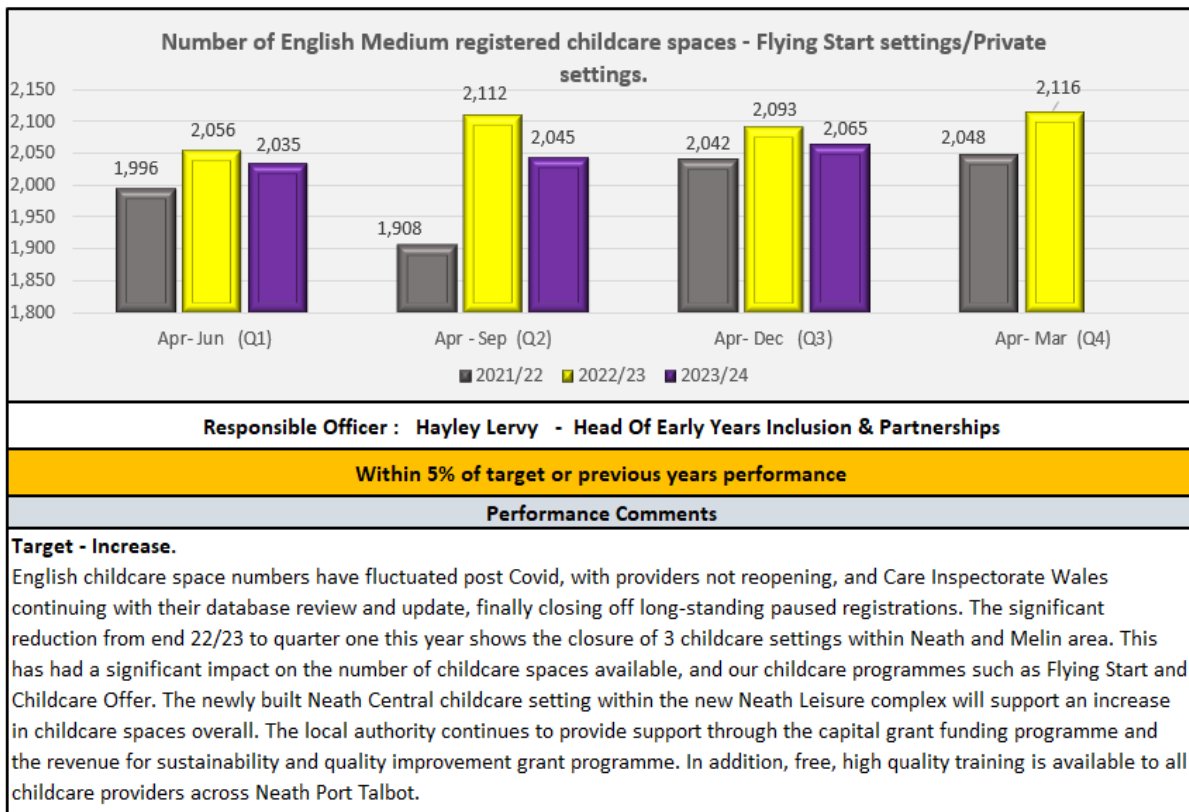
Number of English Medium registered childcare spaces - Flying Start settings/Private settings.

2,150
2,100
2,050
2,000
1,950
1,900
1,850
1,800

1,996
2,056
2,035
1,908
2,112
2,045
2,042
2,093
2,065
2,048
2,116

Apr- Jun (Q1)
Apr - Sep (Q2)
Apr- Dec (Q3)
Apr- Mar (Q4)

2021/22
2022/23
2023/24

Responsible Officer : Hayley Lervy - Head Of Early Years Inclusion & Partnerships

Within 5% of target or previous years performance

Performance Comments

Target - Increase.
English childcare space numbers have fluctuated post Covid, with providers not reopening, and Care Inspectorate Wales continuing with their database review and update, finally closing off long-standing paused registrations. The significant reduction from end 22/23 to quarter one this year shows the closure of 3 childcare settings within Neath and Melin area. This has had a significant impact on the number of childcare spaces available, and our childcare programmes such as Flying Start and Childcare Offer. The newly built Neath Central childcare setting within the new Neath Leisure complex will support an increase in childcare spaces overall. The local authority continues to provide support through the capital grant funding programme and the revenue for sustainability and quality improvement grant programme. In addition, free, high quality training is available to all childcare providers across Neath Port Talbot.